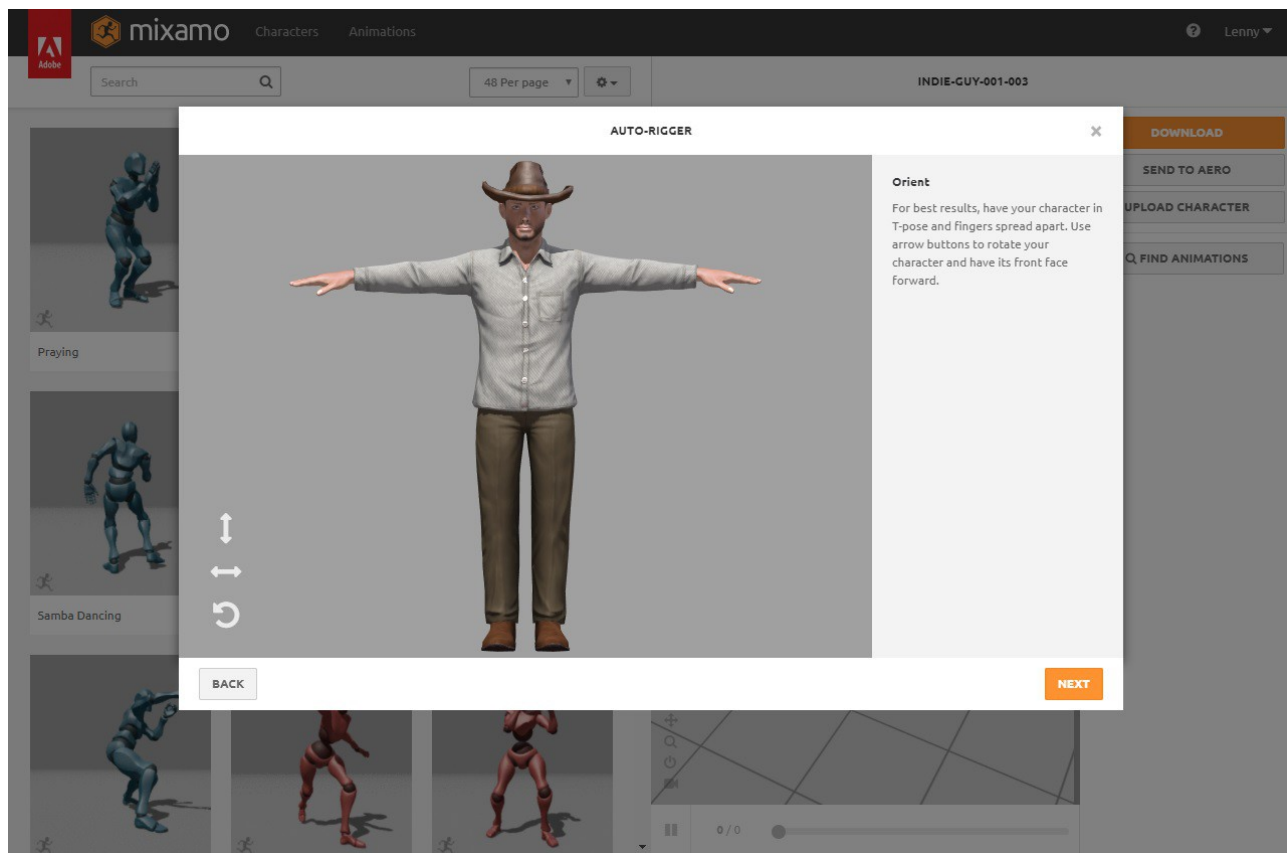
Adobe mixamo Characters Animations Lenny

Search 48 Per page INDIE-GUY-001-003

AUTO-RIGGER ×

DOWNLOAD
SEND TO AERO
UPLOAD CHARACTER
FIND ANIMATIONS

Orient

For best results, have your character in T-pose and fingers spread apart. Use arrow buttons to rotate your character and have its front face forward.

Praying

Samba Dancing

BACK NEXT

0/0